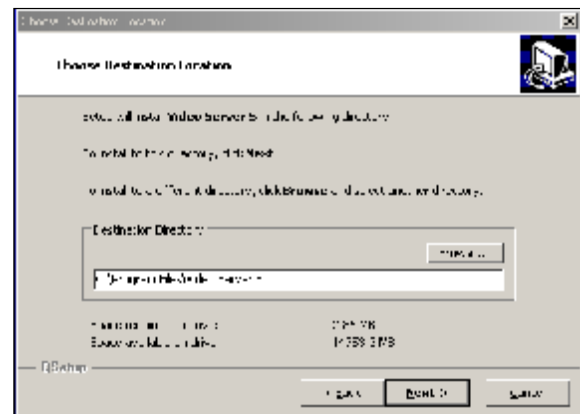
Choose Destination Location

Choose Destination Location

Setup will install Video Server Studio in the following directory.

To install to this directory, click Next.

To install to a different directory, click Browse and select another directory.

Destination Directory

Browse...

C:\Program Files\Video Server\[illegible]

Space required on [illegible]: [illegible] MB
Space available on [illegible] drive: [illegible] MB

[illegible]Setup

< Back | Next > | Cancel